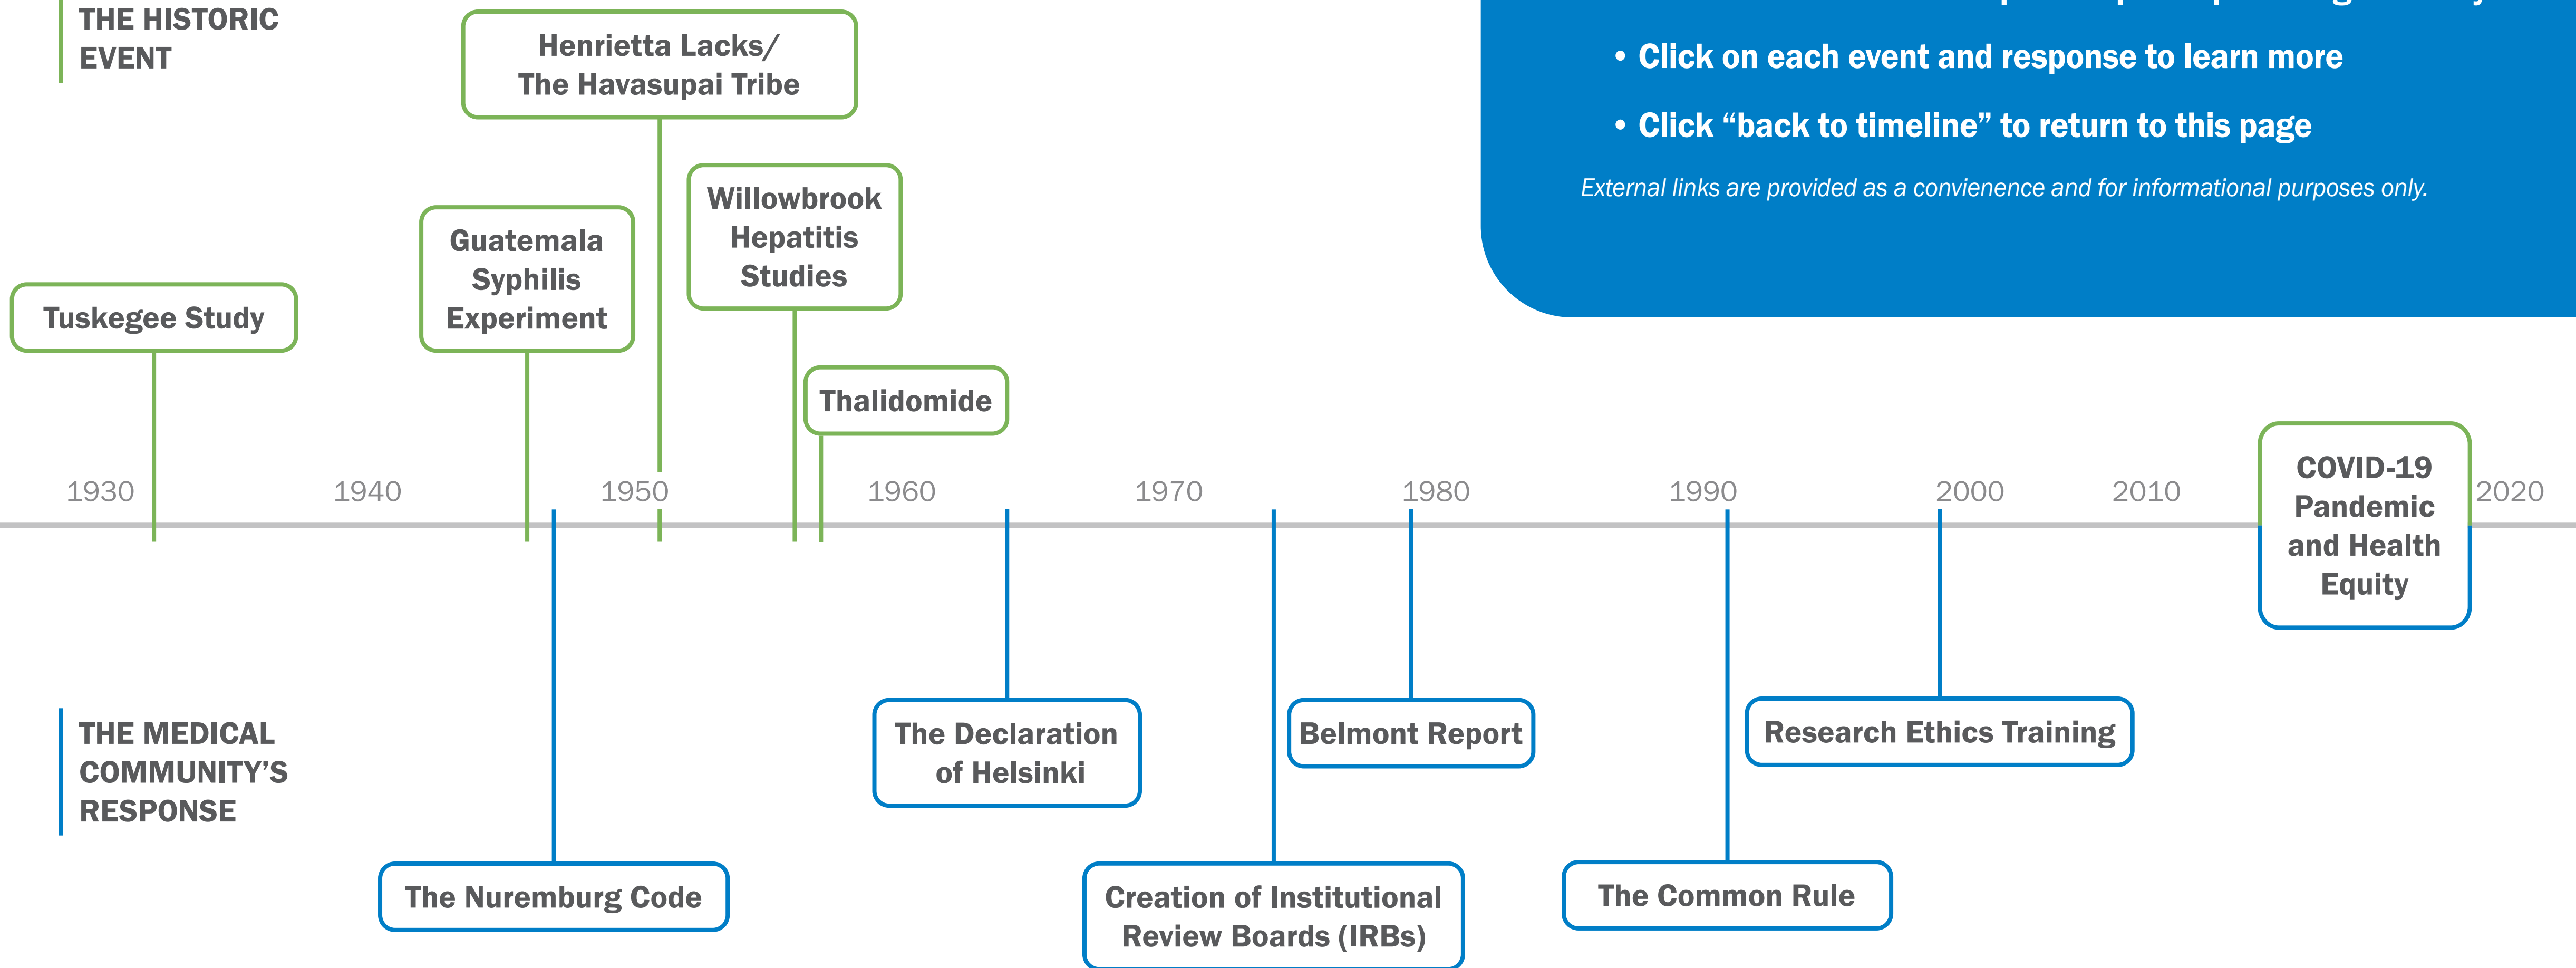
THE HISTORIC EVENT

Henrietta Lacks/ The Havasupai Tribe

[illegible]

• Click on each event and response to learn more

• Click “back to timeline” to return to this page

External links are provided as a convienence and for informational purposes only.

Willowbrook Hepatitis Studies

Guatemala Syphilis Experiment

Tuskegee Study

Thalidomide

1930 1940 1950 1960 1970 1980 1990 2000 2010 2020

COVID-19 Pandemic and Health Equity

THE MEDICAL COMMUNITY’S RESPONSE

The Declaration of Helsinki

Belmont Report

Research Ethics Training

The Nuremburg Code

Creation of Institutional Review Boards (IRBs)

The Common Rule